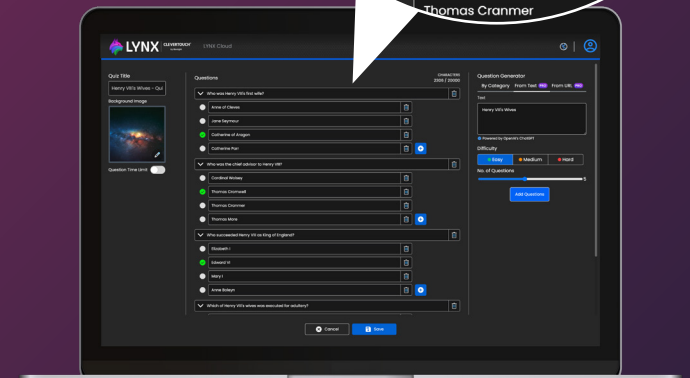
Thomas Cranmer

LYNX CLEVERTOUCH LYNX Cloud

Quiz Title
Henry VIII's Wives - Qui
Background Image
Question Time Limit

Questions
CHARACTER 2100 / 20000

Who was Henry VIII's first wife?
Anne of Cleves
Jane Seymour
Catherine of Aragon
Catherine Parr

Who was the chief advisor to Henry VIII?
Cardinal Wolsey
Thomas Cromwell
Thomas Cranmer
Thomas More

Who succeeded Henry VIII as King of England?
Elizabeth I
Edward VI
Mary I
Anne Boleyn

Which of Henry VIII's wives was executed for adultery?

Question Generator
By Category From Text PRO From URL PRO
Text
Henry VIII's Wives
Powered by OpenAI's ChatGPT
Difficulty
Easy Medium Hard
No. of Questions
5
Add Questions

Cancel Save